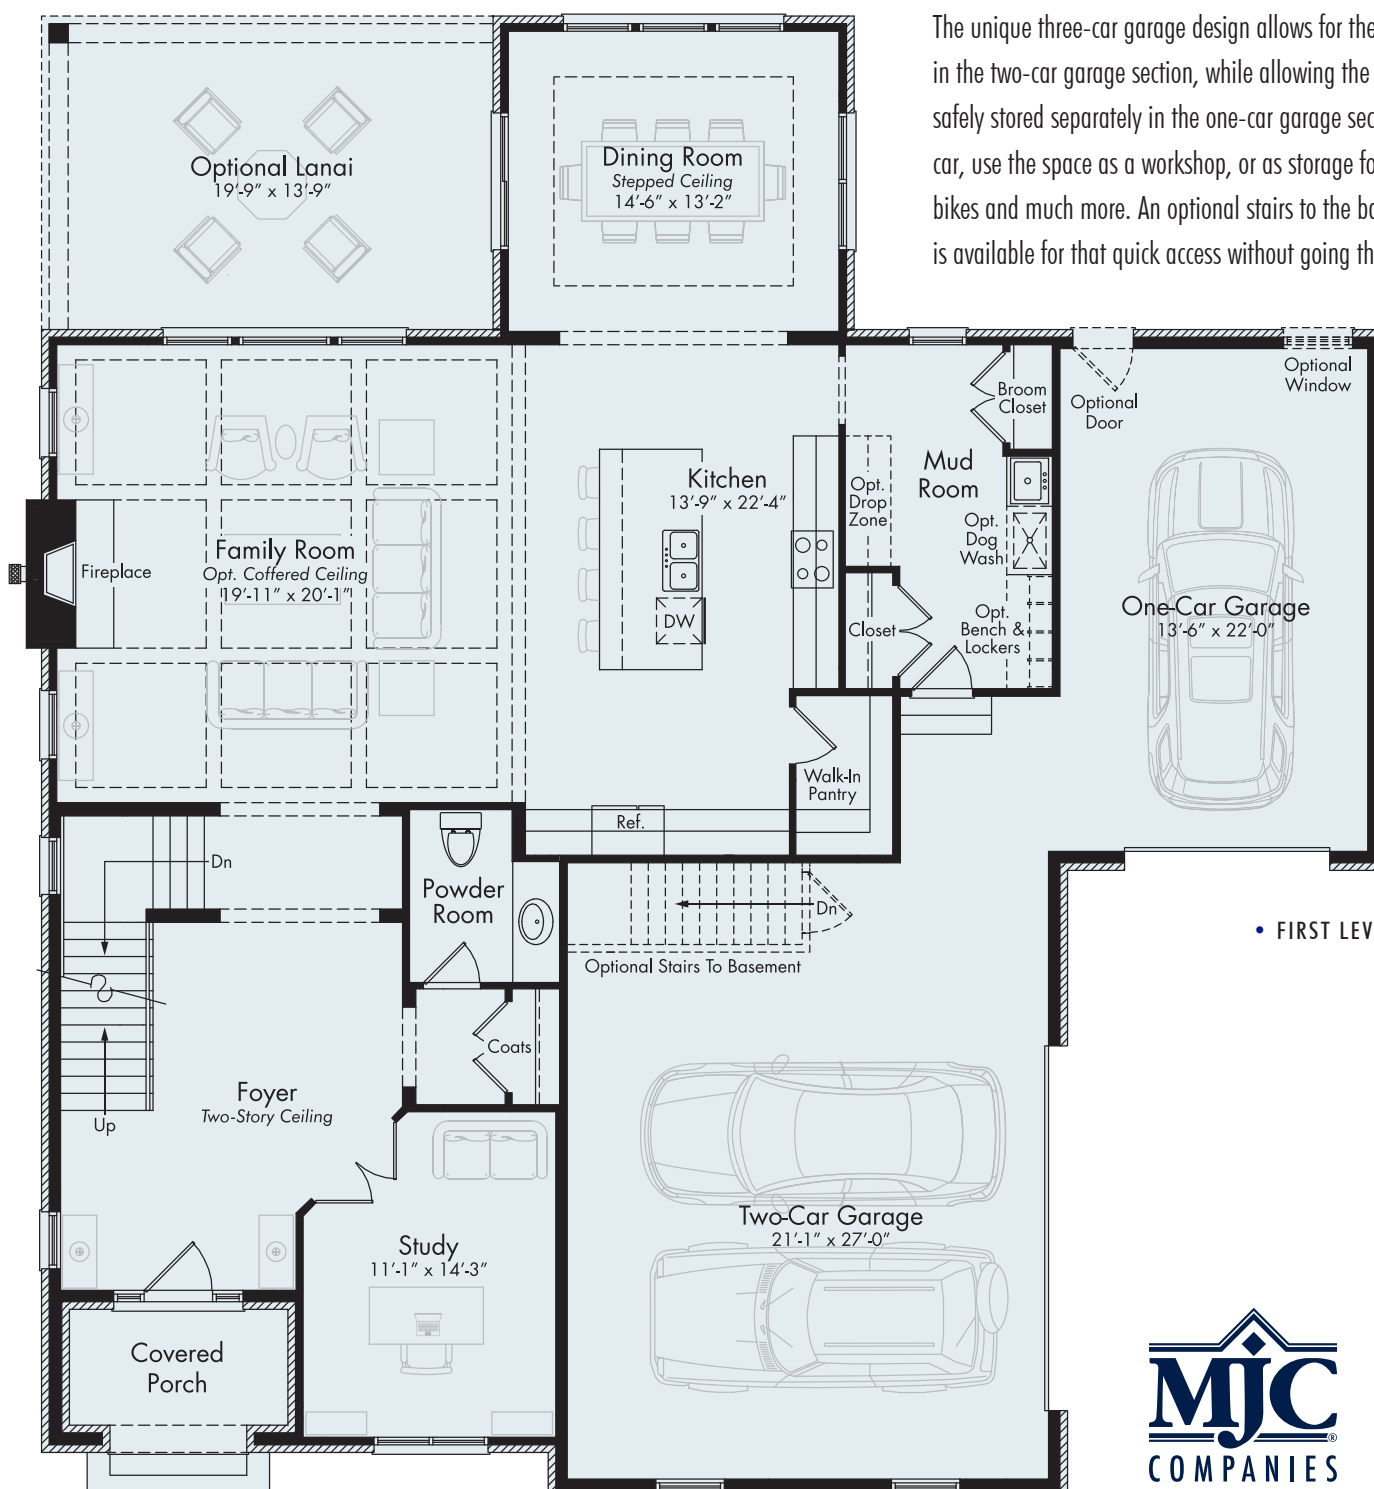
The unique three-car garage design allows for the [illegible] in the two-car garage section, while allowing the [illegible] safely stored separately in the one-car garage sec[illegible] car, use the space as a workshop, or as storage fo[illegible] bikes and much more. An optional stairs to the ba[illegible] is available for that quick access without going th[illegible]

Optional Lanai
19'-9" x 13'-9"

Dining Room
Stepped Ceiling
14'-6" x 13'-2"

Broom Closet

Optional Door

Optional Window

Kitchen
13'-9" x 22'-4"

Opt. Drop Zone

Mud Room

Opt. Dog Wash

Family Room
Opt. Coffered Ceiling
19'-11" x 20'-1"

Fireplace

DW

Closet

Opt. Bench & Lockers

One-Car Garage
13'-6" x 22'-0"

Walk-In Pantry

Ref.

Dn

Powder Room

Dn

Optional Stairs To Basement

• FIRST LEV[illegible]

Coats

Up

Foyer
Two-Story Ceiling

Two-Car Garage
21'-1" x 27'-0"

Study
11'-1" x 14'-3"

Covered Porch

MJC
COMPANIES